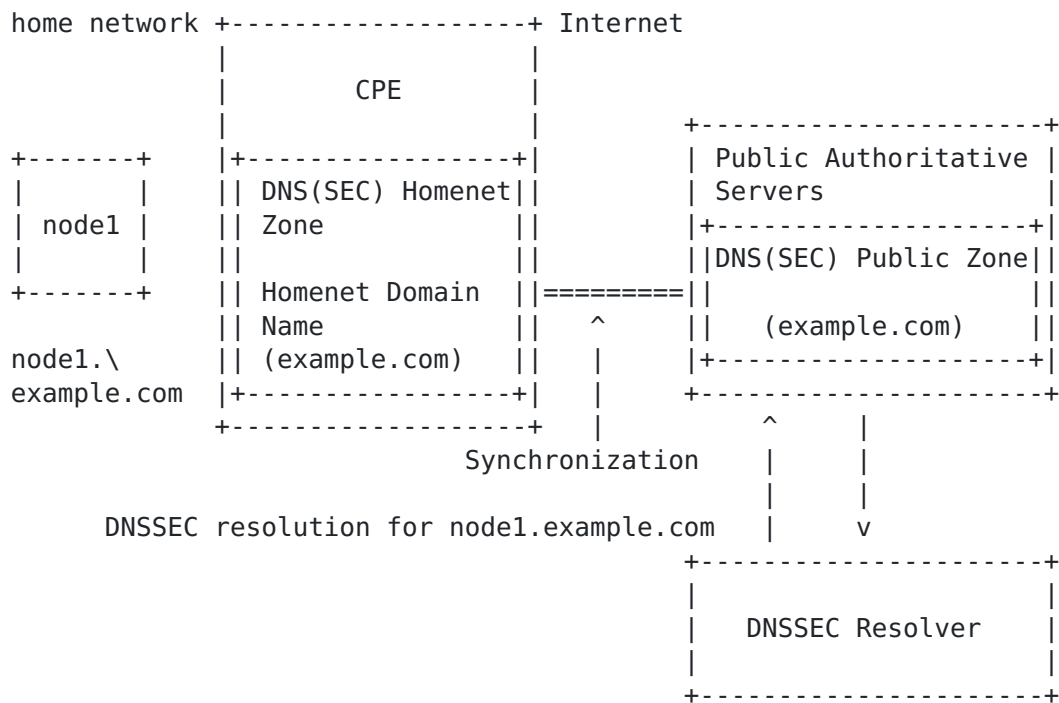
home network

Internet

CPE

Public Authoritative Servers

node1

DNS(SEC) Homenet Zone

DNS(SEC) Public Zone

Homenet Domain Name

(example.com)

node1.\
example.com

(example.com)

Synchronization

DNSSEC resolution for node1.example.com

v

DNSSEC Resolver